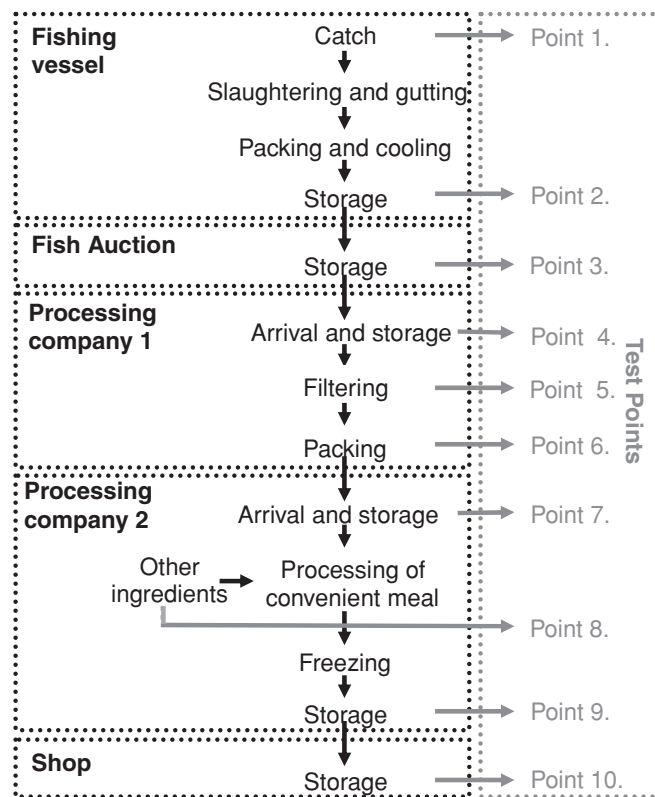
Fishing vessel

Catch

Slaughtering and gutting

Packing and cooling

Storage

Fish Auction

Storage

Processing company 1

Arrival and storage

Filtering

Packing

Processing company 2

Arrival and storage

Other ingredients

Processing of convenient meal

Freezing

Storage

Shop

Storage

Point 1.

Point 2.

Point 3.

Point 4.

Point 5.

Point 6.

Point 7.

Point 8.

Point 9.

Point 10.

Test Points